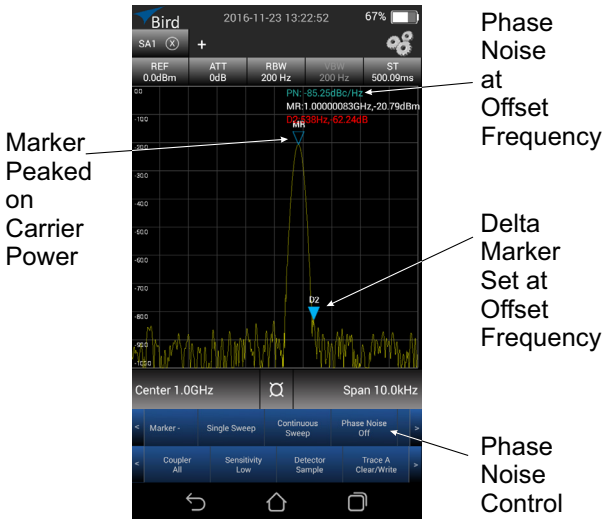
Bird
2016-11-23 13:22:52
67%
SA1
+

| REF | ATT | RBW | VBW | ST |
|---|---|---|---|---|
| 0.0dBm | 0dB | 200 Hz | 200 Hz | 500.09ms |

0.0
-10.0
-20.0
-30.0
-40.0
-50.0
-60.0
-70.0
-80.0
-90.0
-100.0

PN:-85.25dBc/Hz
MR:1.00000083GHz,-20.79dBm
D2:838Hz,-62.24dB
MR
D2

Center 1.0GHz
Span 10.0kHz

Marker -
Single Sweep
Continuous Sweep
Phase Noise Off

Coupler All
Sensitivity Low
Detector Sample
Trace A Clear/Write

Phase Noise at Offset Frequency

Marker Peaked on Carrier Power

Delta Marker Set at Offset Frequency

Phase Noise Control